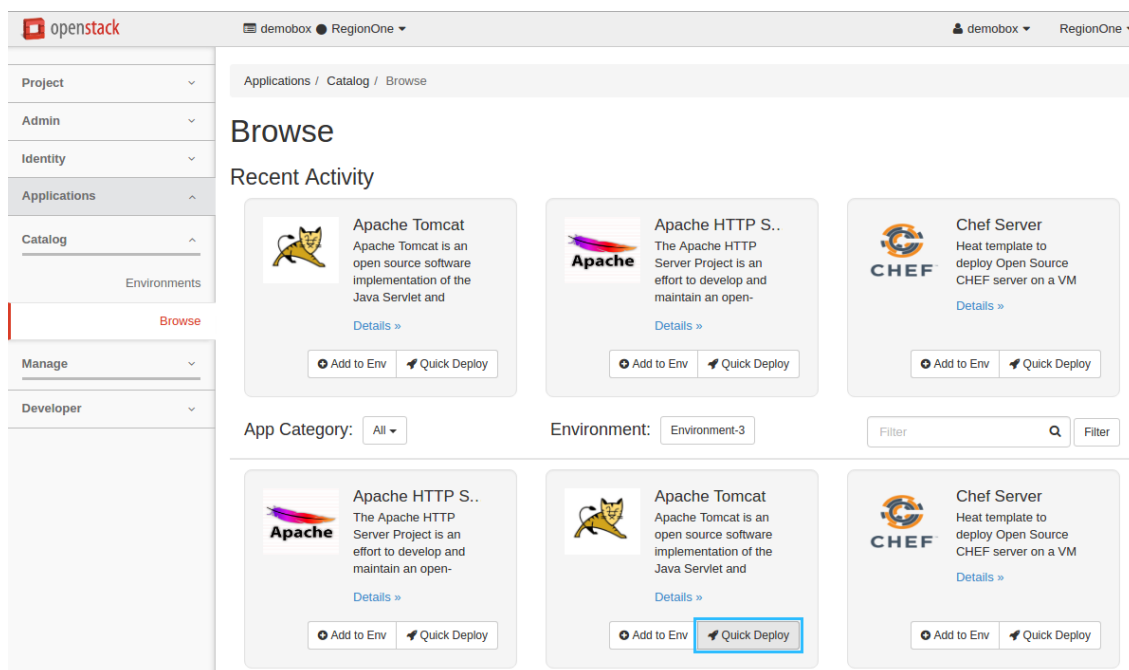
openstack

demobox RegionOne

demobox RegionOne

Project
Admin
Identity
Applications
Catalog
Environments
Browse
Manage
Developer

Applications / Catalog / Browse

Browse

Recent Activity

Apache Tomcat
Apache Tomcat is an open source software implementation of the Java Servlet and
Details »
Add to Env Quick Deploy

Apache
Apache HTTP S..
The Apache HTTP Server Project is an effort to develop and maintain an open-
Details »
Add to Env Quick Deploy

CHEF
Chef Server
Heat template to deploy Open Source CHEF server on a VM
Details »
Add to Env Quick Deploy

App Category: All

Environment: Environment-3

Filter
Filter

Apache
Apache HTTP S..
The Apache HTTP Server Project is an effort to develop and maintain an open-
Details »
Add to Env Quick Deploy

Apache Tomcat
Apache Tomcat is an open source software implementation of the Java Servlet and
Details »
Add to Env Quick Deploy

CHEF
Chef Server
Heat template to deploy Open Source CHEF server on a VM
Details »
Add to Env Quick Deploy